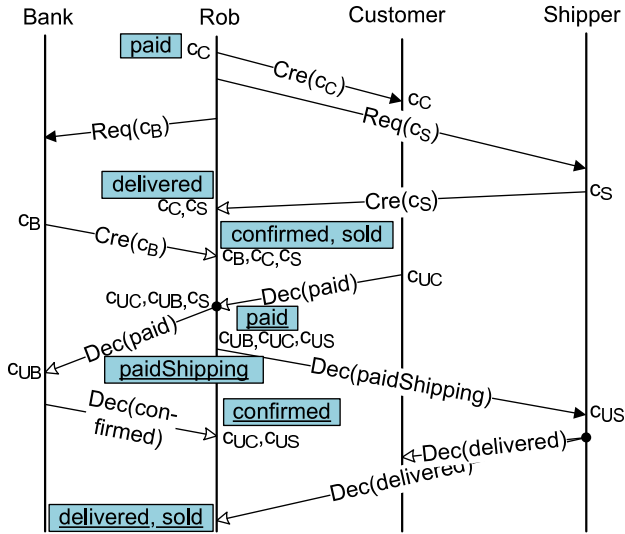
Bank
Rob
Customer
Shipper

paid $c_C$
Cre($c_C$)
$c_C$
Req($c_B$)
Req($c_S$)
$c_S$
delivered
$c_C, c_S$
Cre($c_S$)
$c_B$
Cre($c_B$)
confirmed, sold
$c_B, c_C, c_S$
$c_{UC}$
$c_{UC}, c_{UB}, c_S$
Dec(paid)
Dec(paid)
paid
$c_{UB}, c_{UC}, c_{US}$
$c_{UB}$
paidShipping
Dec(paidShipping)
$c_{US}$
Dec(confirmed)
confirmed
$c_{UC}, c_{US}$
Dec(delivered)
Dec(delivered)
delivered, sold